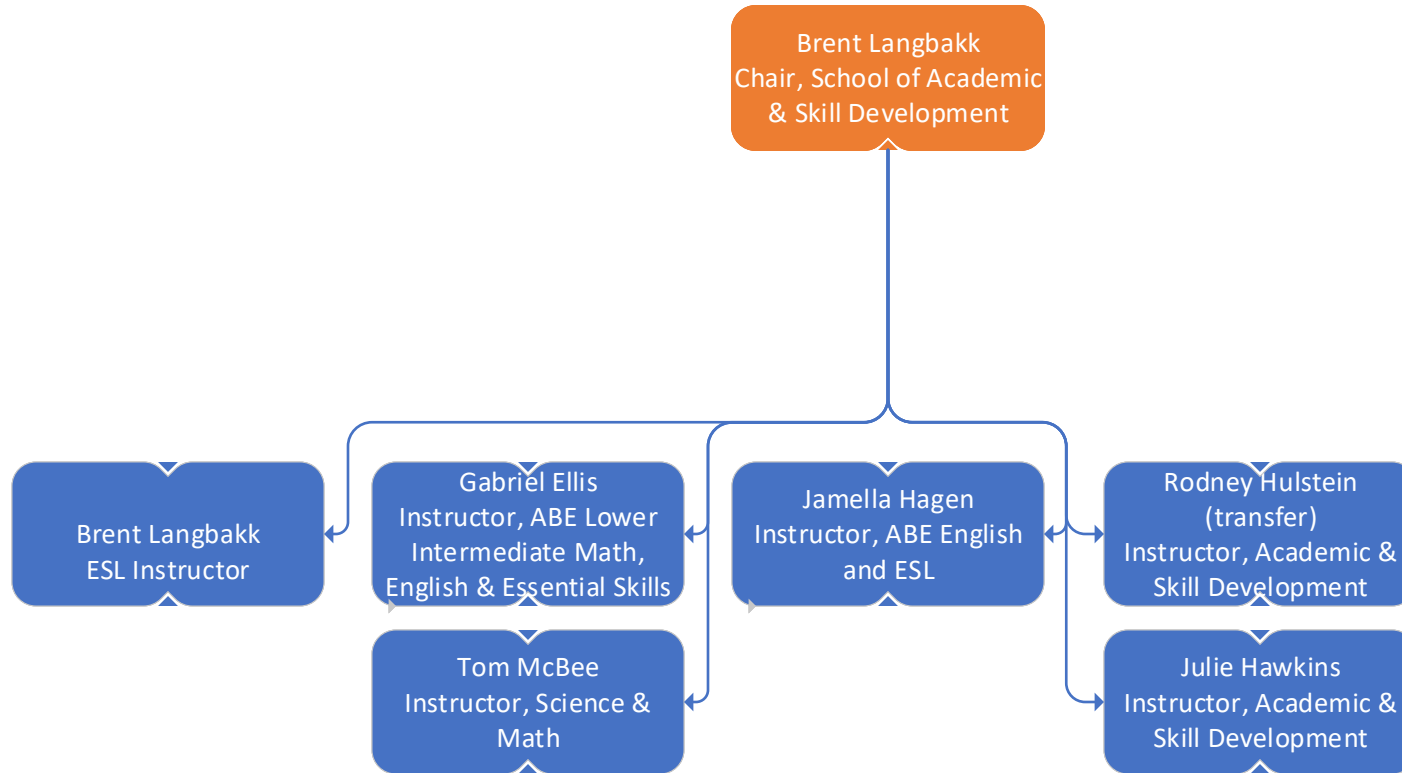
Brent Langbakk
Chair, School of Academic & Skill Development

Brent Langbakk
ESL Instructor

Gabriel Ellis
Instructor, ABE Lower Intermediate Math, English & Essential Skills

Tom McBee
Instructor, Science & Math

Jamella Hagen
Instructor, ABE English and ESL

Rodney Hulstein (transfer)
Instructor, Academic & Skill Development

Julie Hawkins
Instructor, Academic & Skill Development